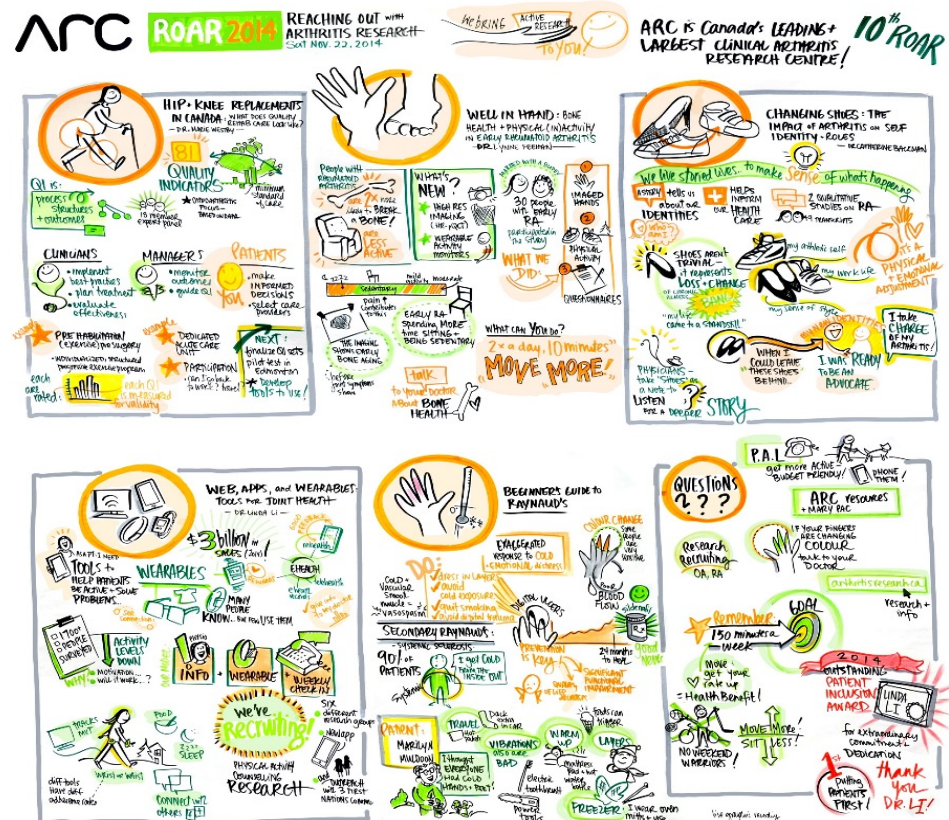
ARC ROAR 2014 REACHING OUT WITH ARTHRITIS RESEARCH Sat Nov. 22, 2014

WE BRING ACTIVE RESEARCH TO YOU!

ARC is Canada's LEADING + LARGEST CLINICAL ARTHRITIS RESEARCH CENTRE!

10th ROAR

HIP + KNEE REPLACEMENTS IN CANADA: WHAT DOES QUALITY REHAB CARE LOOK LIKE? - DR. MARIE WESTBY

81 QUALITY INDICATORS

QI is: process + structures + outcomes

15 member expert panel

Orthopaedic trials - based on data

minimum standard of care

CLINICIANS
• implement best practices
• plan treatment
• evaluate effectiveness

MANAGERS
• monitor outcomes
• guide QI

PATIENTS
• make INFORMED DECISIONS
• select care providers

YOU

PRE-HABILITATION (exercise) pre-surgery
• individualized, structured progressive exercise program

Dedicated acute care unit

Participation - can I go back to work? - travel?

NEXT:
• finalize QI sets
• pilot test in Edmonton
• develop tools to use!

each QI is measured for validity

each are rated

WELL IN HAND: BONE HEALTH + PHYSICAL (IN)ACTIVITY IN EARLY RHEUMATOID ARTHRITIS - DR. LYNN FEEHAN

People with Rheumatoid Arthritis

are 2x more likely to BREAK a BONE!

are LESS ACTIVE

WHAT'S NEW?
• HIGH RES IMAGING (HR-pQCT)
• WEARABLE ACTIVITY MONITORS

30 people with early RA participated in the study

IMAGED HANDS
PHYSICAL ACTIVITY
QUESTIONNAIRES

WHAT WE DID

sedentary - light activity - moderate

Pain + stiffness contributes to this

The images showed early bone aging

Early RA spending more time sitting - being sedentary

Talk to your doctor about BONE HEALTH

WHAT CAN YOU DO?
2x a day, 10 minutes
MOVE MORE!

CHANGING SHOES: THE IMPACT of ARTHRITIS on SELF IDENTITY + ROLES - DR. CATHERINE BACKMAN

We use stories to make sense of what's happening

Story tells us about our IDENTITIES

+ HELPS INFORM OUR HEALTH CARE

2 QUALITATIVE STUDIES on RA - 64 transcripts

SHOES AREN'T TRIVIAL - it represents LOSS + CHANGE

my arthritic self

my work life

It's a physical + emotional ADJUSTMENT

"my life came to a standstill"

my sense of style

WHEN I COULD LEAVE THESE SHOES BEHIND...

I WAS READY TO BE AN ADVOCATE

I take CHARGE of MY ARTHRITIS!

PHYSICIANS - take "shoes" as a note to LISTEN for a deeper STORY

WEB, APPS, and WEARABLES: TOOLS FOR JOINT HEALTH - DR. LINDA LI

$3 billion in sales (2015)

WANT + NEED TOOLS to HELP PATIENTS BE ACTIVE + SOLVE PROBLEMS

WEARABLES

EHEALTH

MANY PEOPLE KNOW, but few use them

1700+ people surveyed

ACTIVITY LEVELS DOWN

WHY? motivation... will it work...?

INFO + WEARABLE + WEEKLY CHECK-IN

We're Recruiting!

PHYSICAL ACTIVITY COUNSELLING RESEARCH

Six different research groups

New app

outreach w/ 3 First Nations Communities

diff tools have diff adherence rates

Wrist or Waist

Connect w/ others

Food
Sleep

BEGINNER'S GUIDE to RAYNAUD'S

EXAGGERATED response to COLD + EMOTIONAL DISTRESS

COLOUR CHANGE

Cold + Vascular smooth muscle = vasospasm

DO:
• dress in LAYERS
• avoid cold exposure
• quit smoking
• avoid digital trauma

DIGITAL ULCERS

BLOOD FLOW

SECONDARY RAYNAUD'S - systemic sclerosis

90% of PATIENTS

I got cold from the INSIDE OUT

PREVENTION is key

24 months to heal

SIGNIFICANT PERFORMANCE IMPROVEMENT

PATIENT: MARILYN MULDOON

TRAVEL with care

I thought EVERYONE had cold hands + feet!

VIBRATIONS are BAD

WARM UP

LAYERS

FREEZER

Electric toothbrush

Power tools

I wear oven mitts to use

QUESTIONS???

P.A.L get more active - budget friendly! Phone them!

ARC resources + MARY PAC

Research Recruiting OA, RA

If your fingers are changing COLOUR talk to your DOCTOR

arthritisresearch.ca

research + info

remember 150 minutes a week

GOAL

Move - get your rate up = Health Benefit!

NO WEEKEND WARRIORS!

MOVE MORE! SIT LESS!

2014 OUTSTANDING PATIENT INCLUSION AWARD LINDA LI

for extraordinary commitment + dedication

1st Putting Patients First!

thank you DR. LI!

visual capture: vanaday